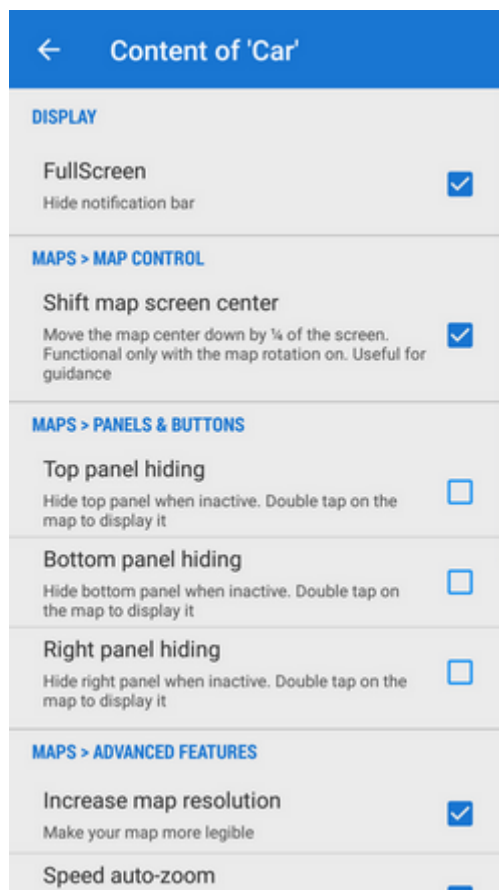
Content of 'Car'

DISPLAY

FullScreen
Hide notification bar

MAPS > MAP CONTROL

Shift map screen center
Move the map center down by ¼ of the screen. Functional only with the map rotation on. Useful for guidance

MAPS > PANELS & BUTTONS

Top panel hiding
Hide top panel when inactive. Double tap on the map to display it

Bottom panel hiding
Hide bottom panel when inactive. Double tap on the map to display it

Right panel hiding
Hide right panel when inactive. Double tap on the map to display it

MAPS > ADVANCED FEATURES

Increase map resolution
Make your map more legible

Speed auto-zoom